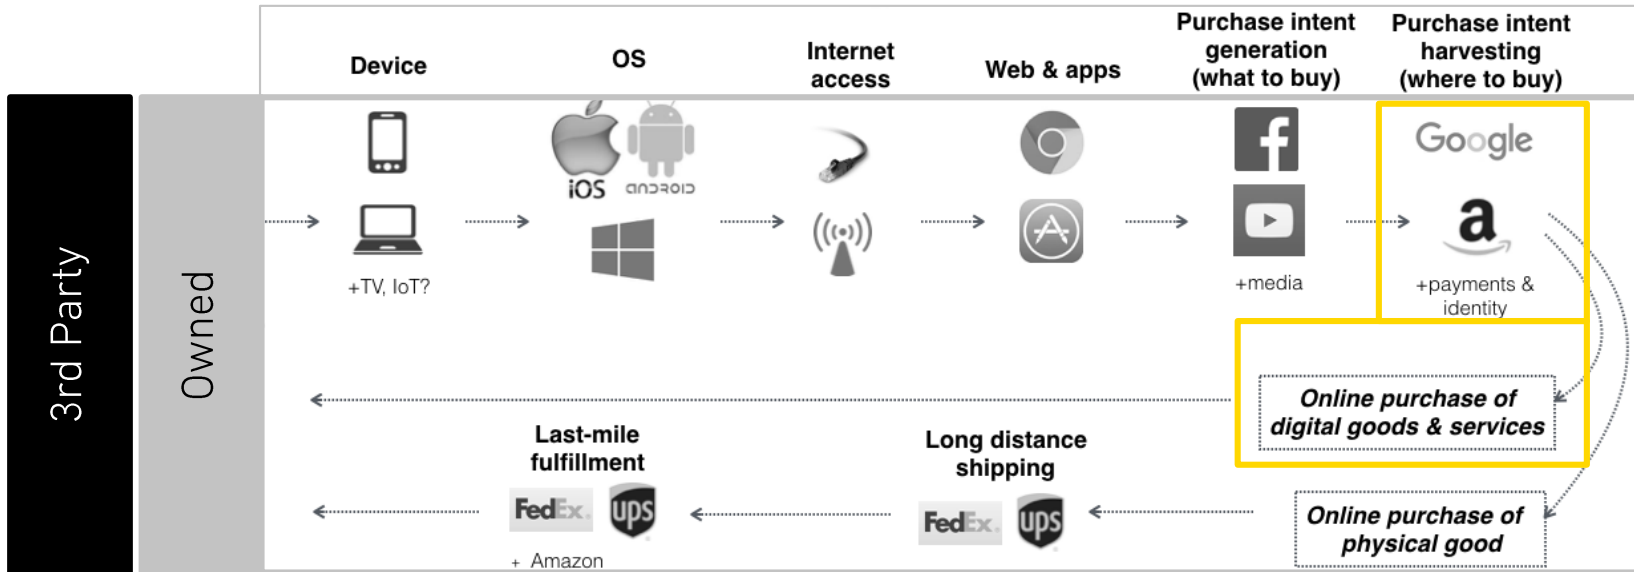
Device

OS

Internet access

Web & apps

Purchase intent generation (what to buy)

Purchase intent harvesting (where to buy)

3rd Party

Owned

iOS

ANDROID

+TV, IoT?

Google

a

+media

+payments & identity

Online purchase of digital goods & services

Last-mile fulfillment

Long distance shipping

FedEx

ups

FedEx

ups

+ Amazon

Online purchase of physical good